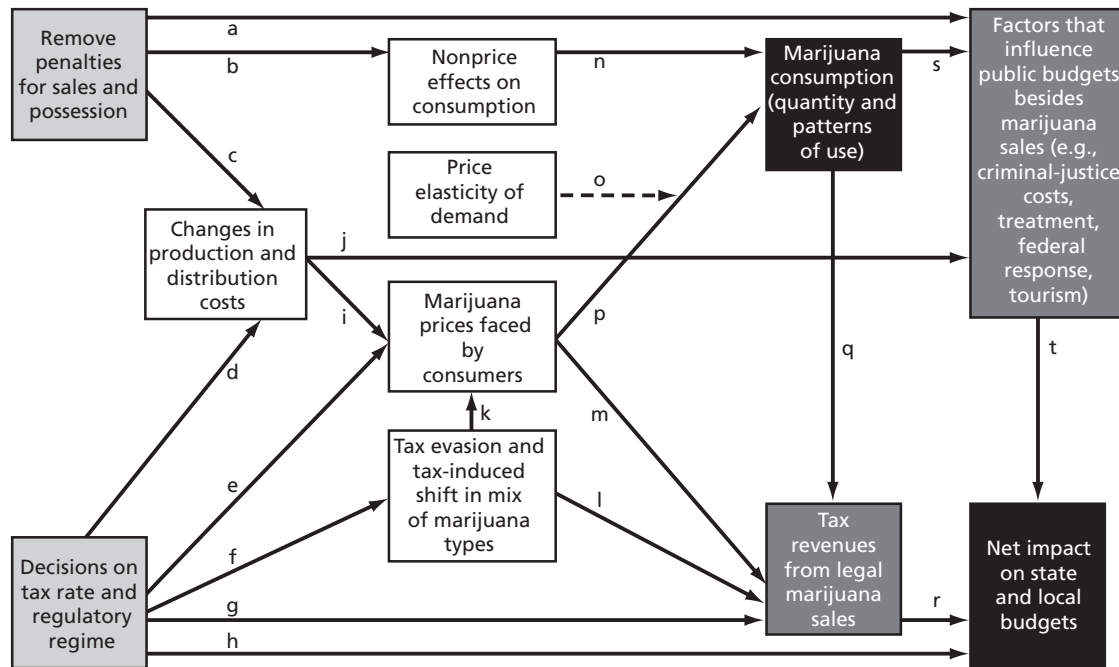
Remove penalties for sales and possession

a

b

Nonprice effects on consumption

n

Marijuana consumption (quantity and patterns of use)

s

Factors that influence public budgets besides marijuana sales (e.g., criminal-justice costs, treatment, federal response, tourism)

c

Price elasticity of demand

o

Changes in production and distribution costs

j

i

Marijuana prices faced by consumers

p

q

t

d

k

m

Tax evasion and tax-induced shift in mix of marijuana types

e

l

f

Tax revenues from legal marijuana sales

Decisions on tax rate and regulatory regime

g

r

Net impact on state and local budgets

h